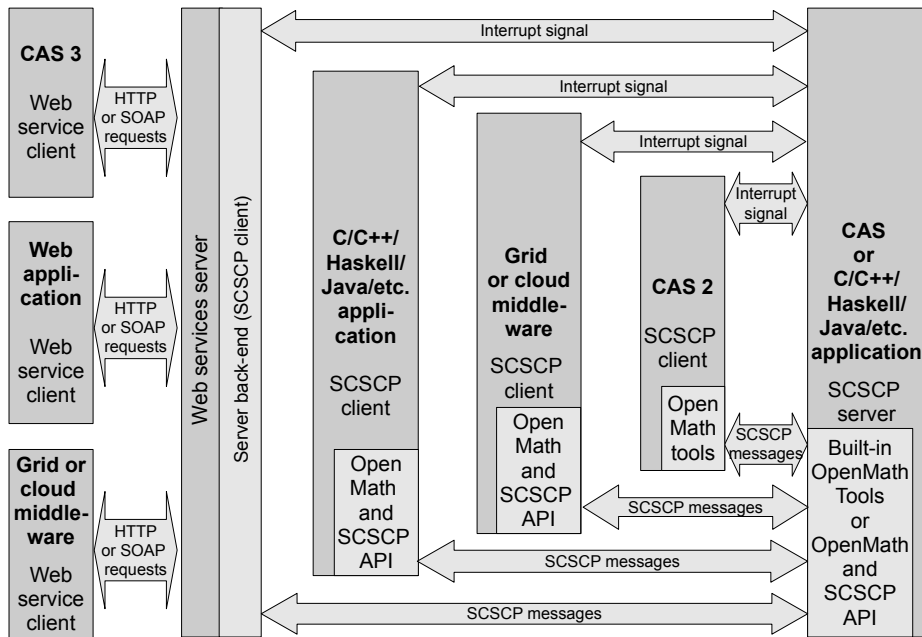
CAS 3

Web service client

HTTP or SOAP requests

Web application

Web service client

HTTP or SOAP requests

Grid or cloud middleware

Web service client

HTTP or SOAP requests

Web services server

Server back-end (SCSCP client)

Interrupt signal

Interrupt signal

Interrupt signal

Interrupt signal

C/C++/ Haskell/ Java/etc. application

SCSCP client

Open Math and SCSCP API

Grid or cloud middleware

SCSCP client

Open Math and SCSCP API

CAS 2

SCSCP client

Open Math tools

SCSCP messages

SCSCP messages

SCSCP messages

SCSCP messages

CAS or C/C++/ Haskell/ Java/etc. application

SCSCP server

Built-in OpenMath Tools or OpenMath and SCSCP API